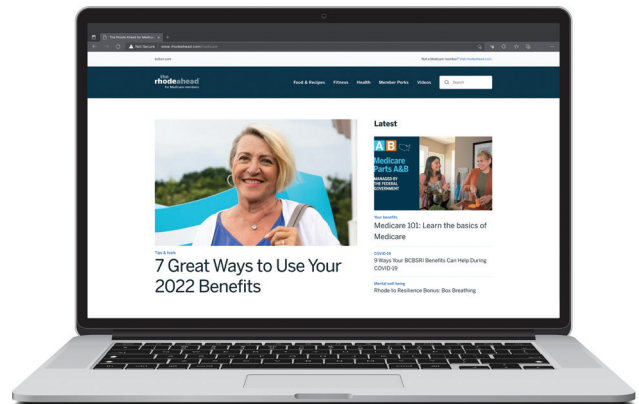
The Rhode Ahead for Medica ×

Not Secure | www.rhodeahead.com/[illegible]

Select Language

Not a Medicare member? Visit rhodeahead.com

the rhode ahead for Medicare members

Food & Recipes Fitness Health Member Perks Videos Search

Tips & tools

7 Great Ways to Use Your 2022 Benefits

Latest

A B Medicare Parts A&B MANAGED BY THE FEDERAL GOVERNMENT

Your benefits

Medicare 101: Learn the basics of Medicare

COVID-19

9 Ways Your BCBSRI Benefits Can Help During COVID-19

Mental well-being

Rhode to Resilience Bonus: Box Breathing